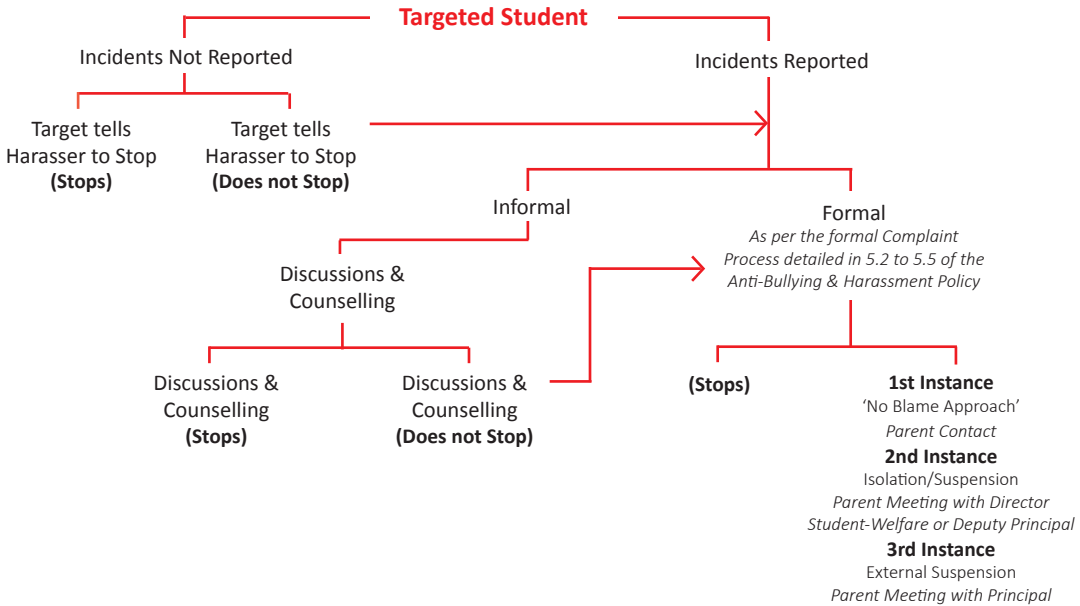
Targeted Student

Incidents Not Reported

Incidents Reported

Target tells Harasser to Stop
**(Stops)**

Target tells Harasser to Stop
**(Does not Stop)**

Informal

Formal
*As per the formal Complaint Process detailed in 5.2 to 5.5 of the Anti-Bullying & Harassment Policy*

Discussions & Counselling

Discussions & Counselling
**(Stops)**

Discussions & Counselling
**(Does not Stop)**

**(Stops)**

**1st Instance**
'No Blame Approach'
*Parent Contact*
**2nd Instance**
Isolation/Suspension
*Parent Meeting with Director Student-Welfare or Deputy Principal*
**3rd Instance**
External Suspension
*Parent Meeting with Principal*